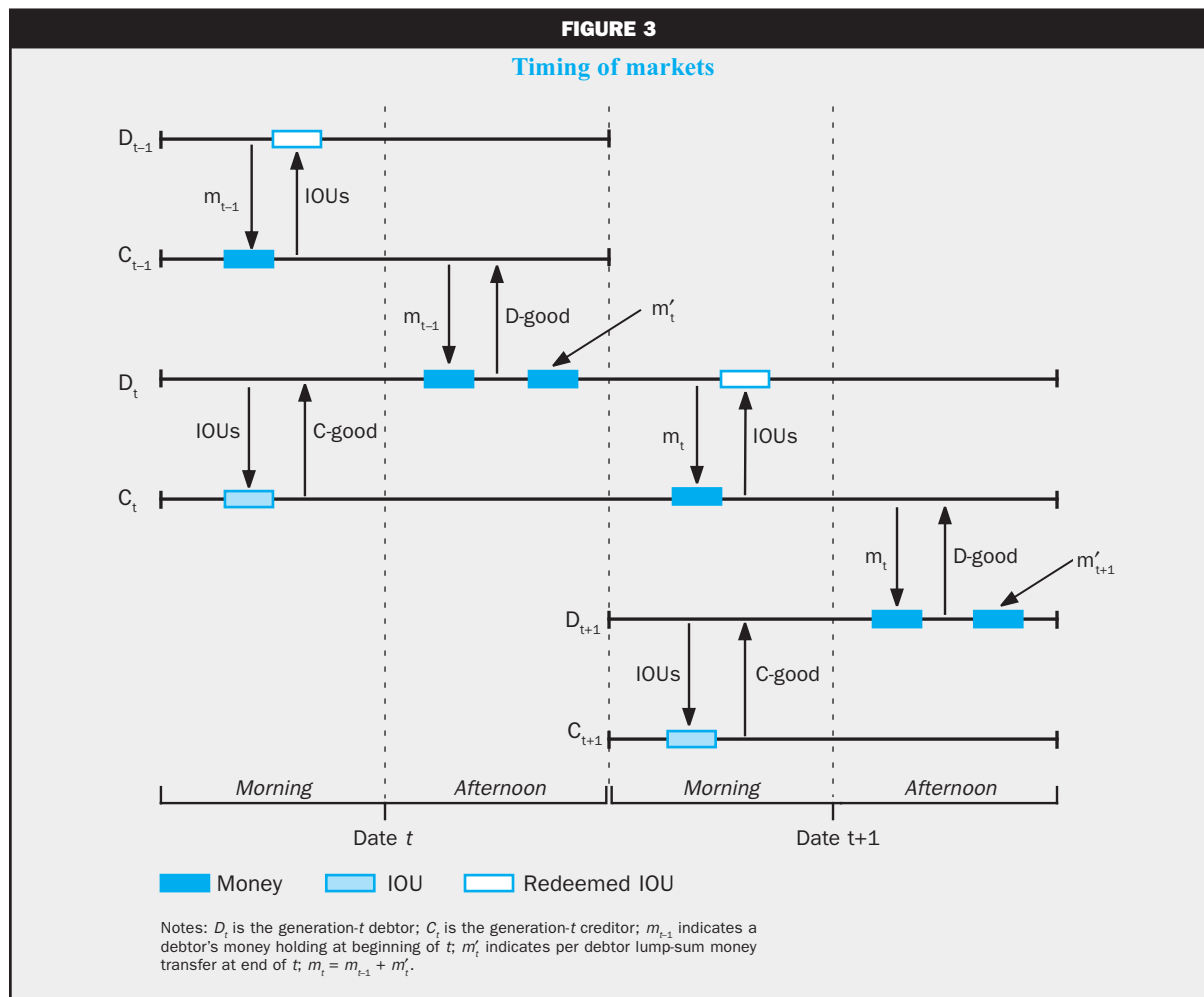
FIGURE 3

Timing of markets

$D_{t-1}$

$m_{t-1}$

IOUs

$C_{t-1}$

$m_{t-1}$

D-good

$m'_t$

$D_t$

IOUs

C-good

$m_t$

IOUs

$C_t$

$m_t$

D-good

$m'_{t+1}$

$D_{t+1}$

IOUs

C-good

$C_{t+1}$

Morning

Afternoon

Morning

Afternoon

Date $t$

Date t+1

Money

IOU

Redeemed IOU

Notes: $D_t$ is the generation-$t$ debtor; $C_t$ is the generation-$t$ creditor; $m_{t-1}$ indicates a debtor's money holding at beginning of $t$; $m'_t$ indicates per debtor lump-sum money transfer at end of $t$; $m_t = m_{t-1} + m'_t$.